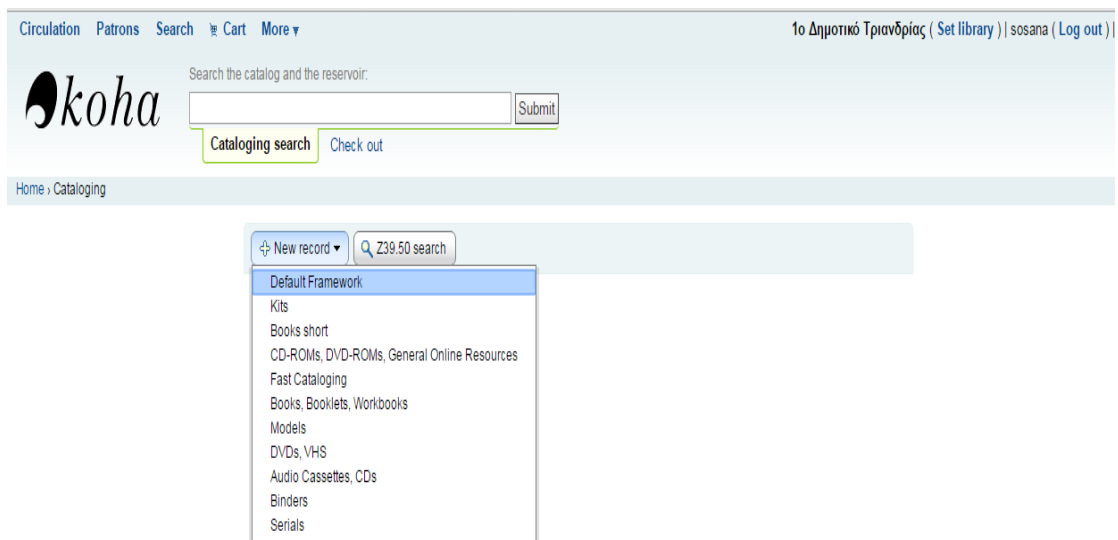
Circulation Patrons Search Cart More ▾

1ο Δημοτικό Τριανδρίας ( Set library ) | sosana ( Log out ) |

koha

Search the catalog and the reservoir:

Submit

Cataloging search Check out

Home › Cataloging

New record ▾ Z39.50 search

Default Framework
Kits
Books short
CD-ROMs, DVD-ROMs, General Online Resources
Fast Cataloging
Books, Booklets, Workbooks
Models
DVDs, VHS
Audio Cassettes, CDs
Binders
Serials